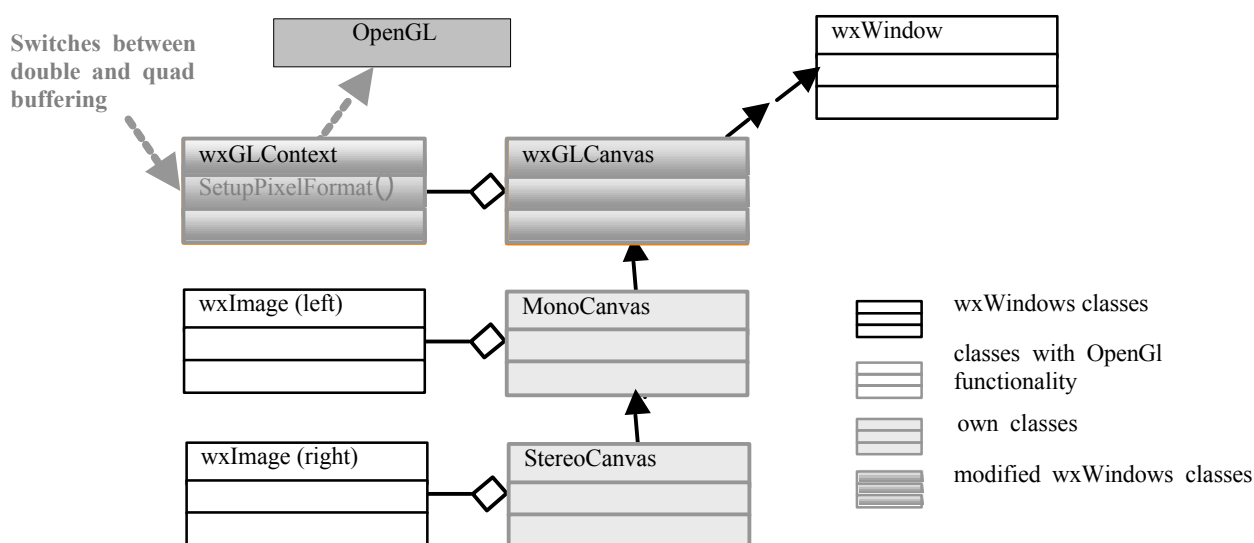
Switches between double and quad buffering

OpenGL

wxWindow

wxGLContext
SetupPixelFormat()

wxGLCanvas

wxImage (left)

MonoCanvas

wxImage (right)

StereoCanvas

wxWindows classes

classes with OpenGl functionality

own classes

modified wxWindows classes